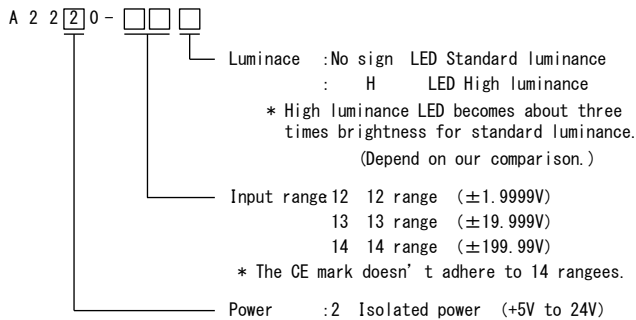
A 2 2 2 0 - □□ □

Luminace :No sign LED Standard luminance
: H LED High luminance
＊High luminance LED becomes about three times brightness for standard luminance.
(Depend on our comparison.)

Input range 12 12 range (±1.9999V)
13 13 range (±19.999V)
14 14 range (±199.99V)
＊The CE mark doesn' t adhere to 14 rangees.

Power :2 Isolated power (+5V to 24V)